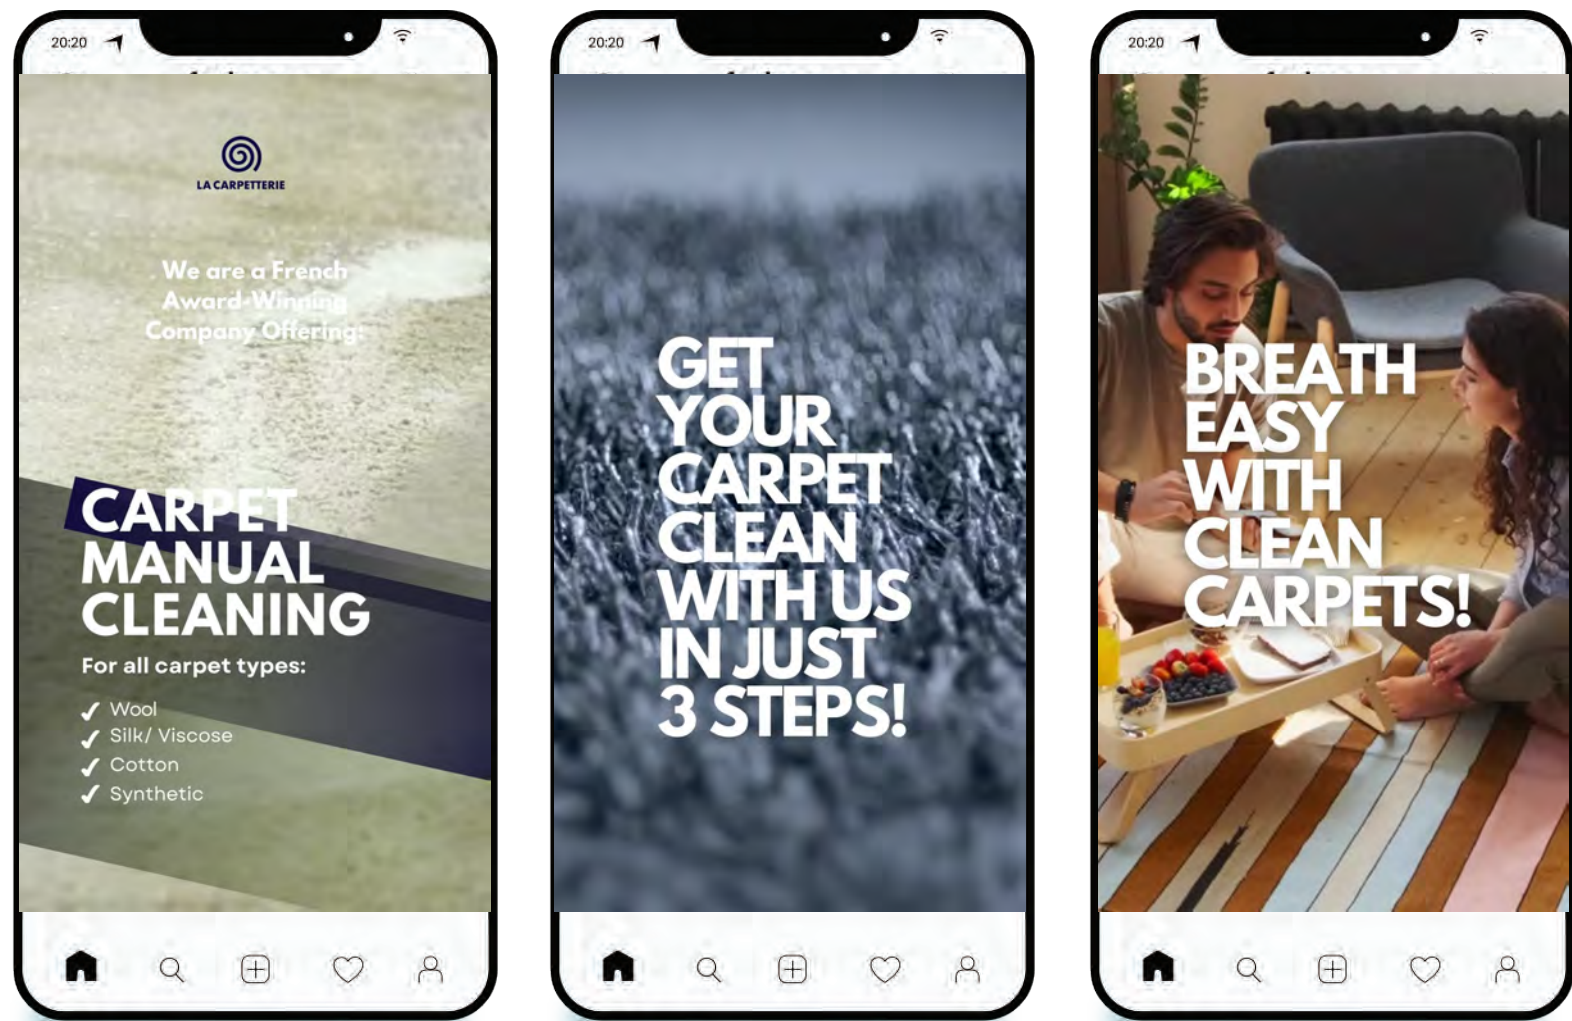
20:20

LA CARPETTERIE

We are a French Award-Winning Company Offering:

CARPET MANUAL CLEANING

For all carpet types:

✓ Wool
✓ Silk/ Viscose
✓ Cotton
✓ Synthetic

20:20

GET YOUR CARPET CLEAN WITH US IN JUST 3 STEPS!

20:20

BREATH EASY WITH CLEAN CARPETS!